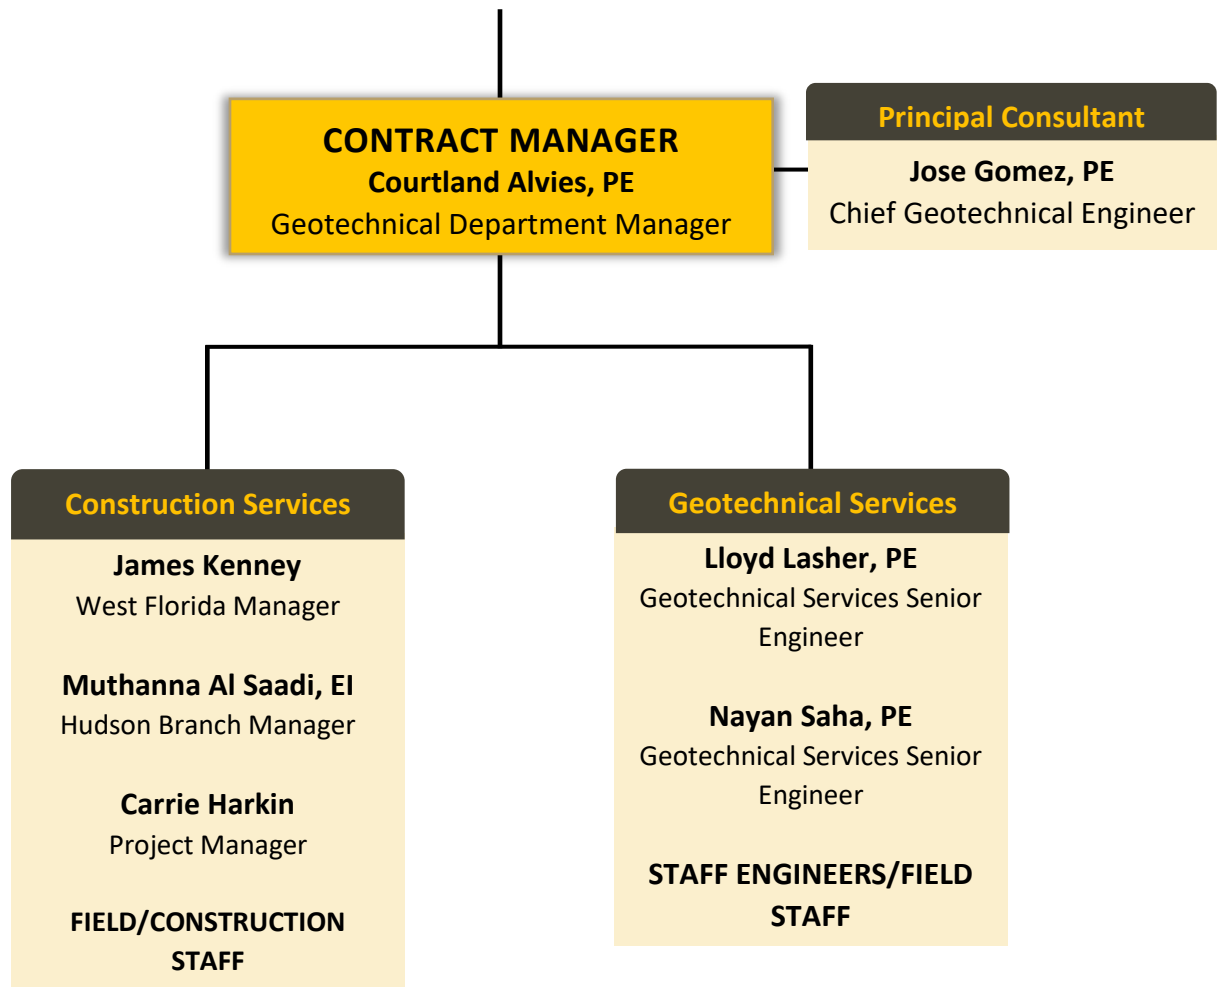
CONTRACT MANAGER
Courtland Alvies, PE
Geotechnical Department Manager

Principal Consultant
Jose Gomez, PE
Chief Geotechnical Engineer

Construction Services
James Kenney
West Florida Manager

Muthanna Al Saadi, EI
Hudson Branch Manager

Carrie Harkin
Project Manager

FIELD/CONSTRUCTION STAFF

Geotechnical Services
Lloyd Lasher, PE
Geotechnical Services Senior Engineer

Nayan Saha, PE
Geotechnical Services Senior Engineer

STAFF ENGINEERS/FIELD STAFF